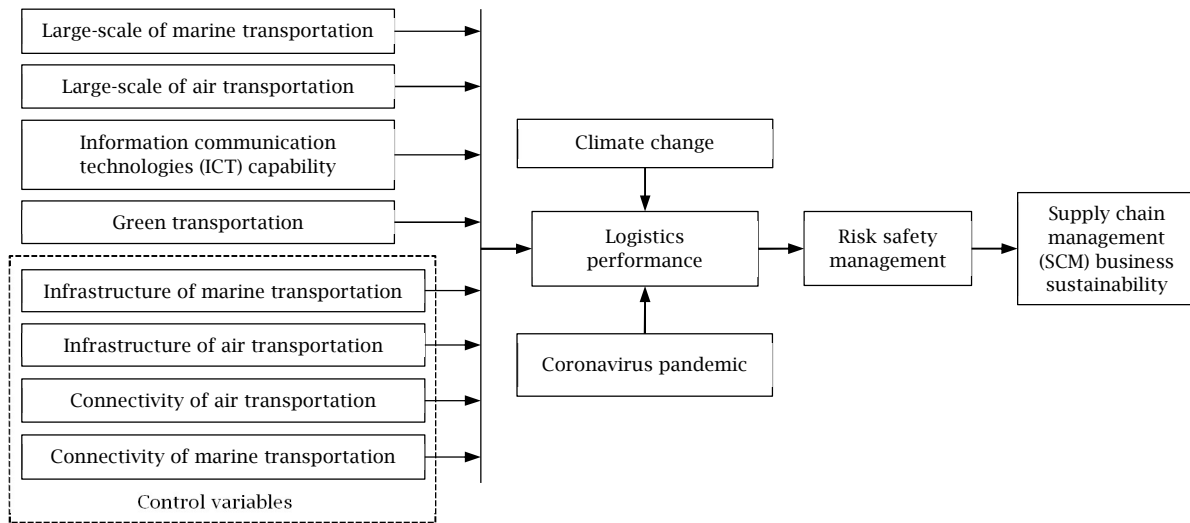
Large-scale of marine transportation

Large-scale of air transportation

Information communication technologies (ICT) capability

Green transportation

Infrastructure of marine transportation

Infrastructure of air transportation

Connectivity of air transportation

Connectivity of marine transportation

Control variables

Climate change

Logistics performance

Coronavirus pandemic

Risk safety management

Supply chain management (SCM) business sustainability